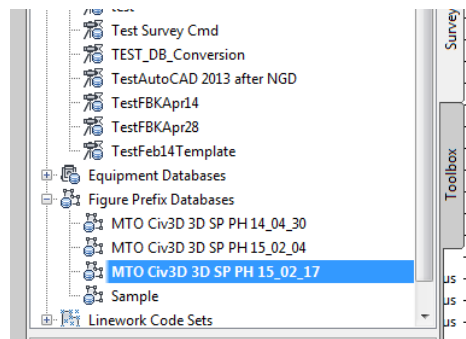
test
Test Survey Cmd
TEST_DB_Conversion
TestAutoCAD 2013 after NGD
TestFBKApr14
TestFBKApr28
TestFeb14Template
Equipment Databases
Figure Prefix Databases
MTO Civ3D 3D SP PH 14_04_30
MTO Civ3D 3D SP PH 15_02_04
MTO Civ3D 3D SP PH 15_02_17
Sample
Linework Code Sets
Survey
Toolbox
us
us
us
us